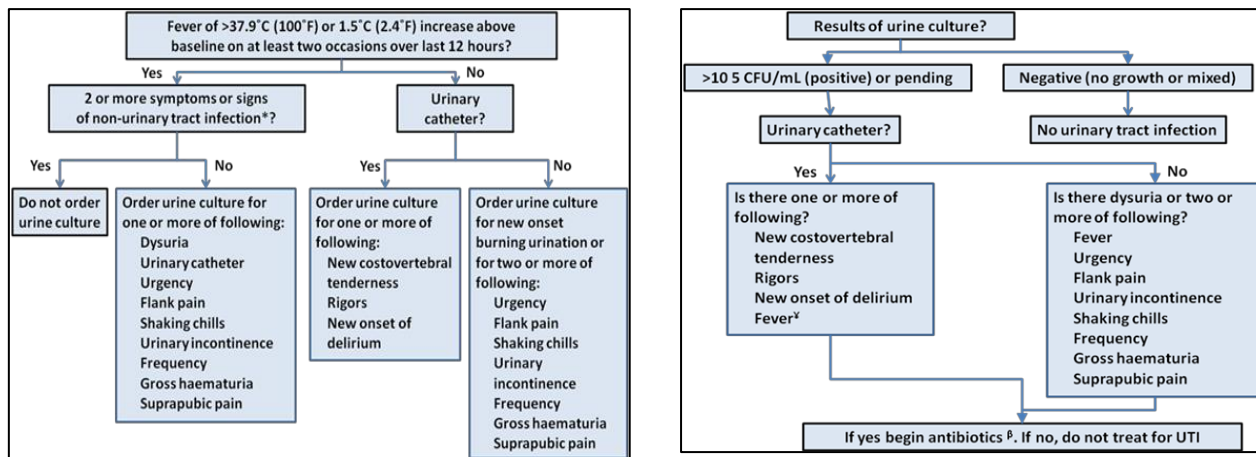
Fever of >37.9˚C (100˚F) or 1.5˚C (2.4˚F) increase above baseline on at least two occasions over last 12 hours?

Yes

2 or more symptoms or signs of non-urinary tract infection*?

Yes

Do not order urine culture

No

Order urine culture for one or more of following:
Dysuria
Urinary catheter
Urgency
Flank pain
Shaking chills
Urinary incontinence
Frequency
Gross haematuria
Suprapubic pain

No

Urinary catheter?

Yes

Order urine culture for one or more of following:
New costovertebral tenderness
Rigors
New onset of delirium

No

Order urine culture for new onset burning urination or for two or more of following:
Urgency
Flank pain
Shaking chills
Urinary incontinence
Frequency
Gross haematuria
Suprapubic pain

Results of urine culture?

>10 5 CFU/mL (positive) or pending

Urinary catheter?

Yes

Is there one or more of following?
New costovertebral tenderness
Rigors
New onset of delirium
Fever¥

No

Is there dysuria or two or more of following?
Fever
Urgency
Flank pain
Urinary incontinence
Shaking chills
Frequency
Gross haematuria
Suprapubic pain

Negative (no growth or mixed)

No urinary tract infection

If yes begin antibiotics β. If no, do not treat for UTI